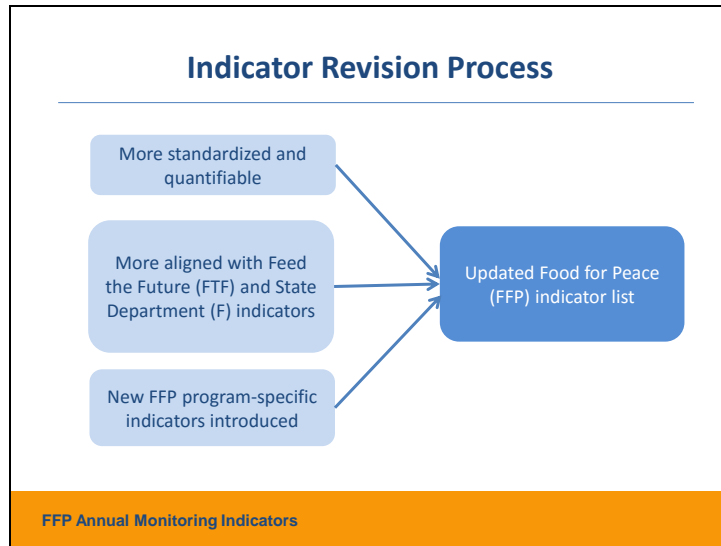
Indicator Revision Process

More standardized and quantifiable

More aligned with Feed the Future (FTF) and State Department (F) indicators

New FFP program-specific indicators introduced

Updated Food for Peace (FFP) indicator list

FFP Annual Monitoring Indicators